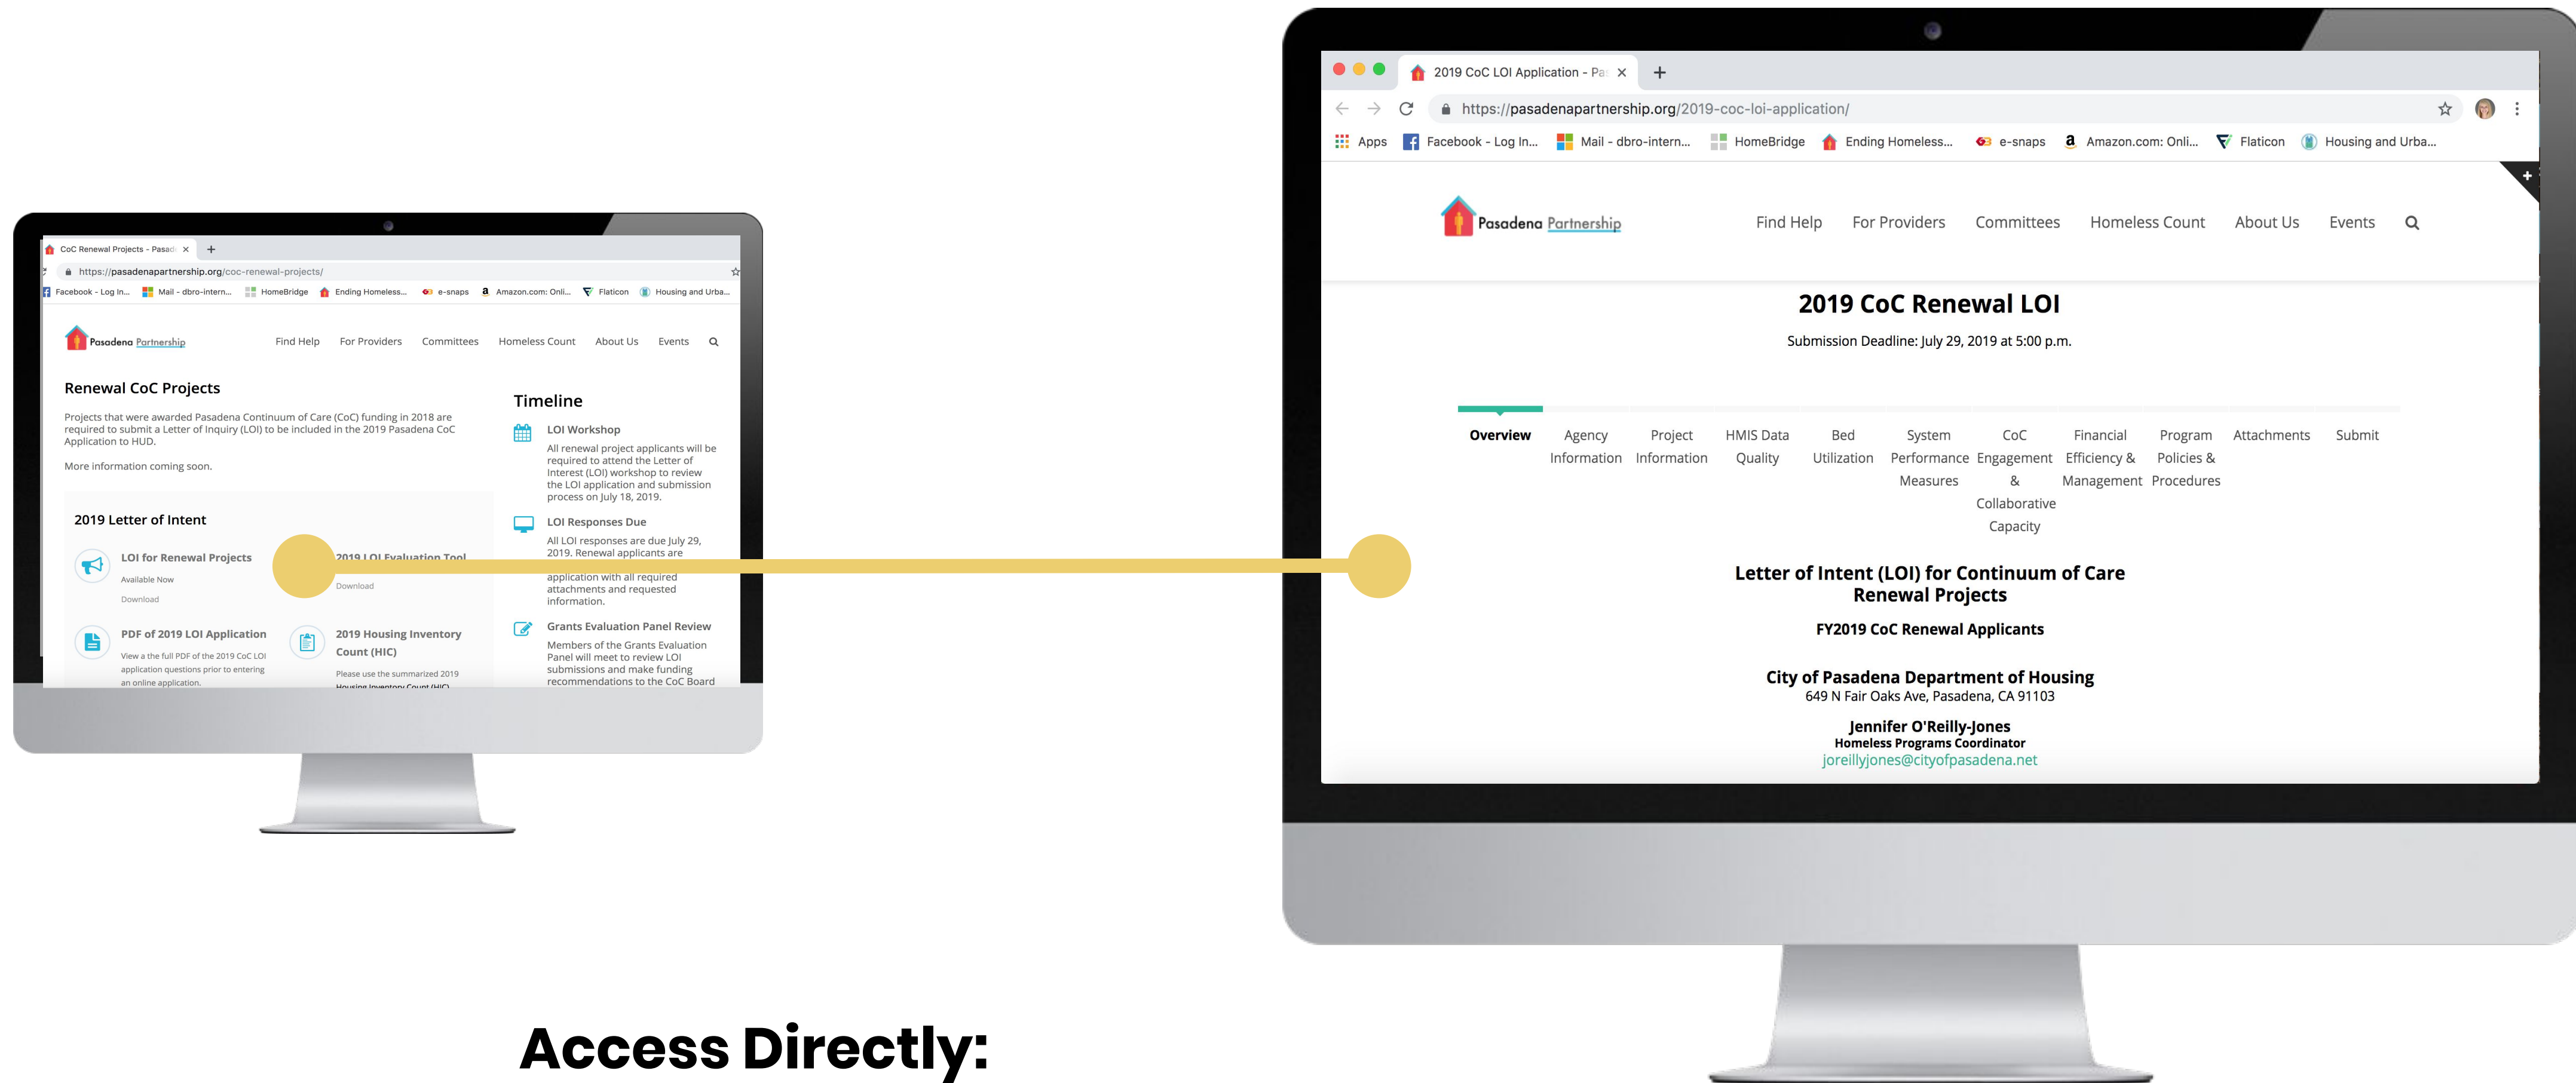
CoC Renewal Projects - Pasad ×

https://pasadenapartnership.org/coc-renewal-projects/

Facebook - Log In... Mail - dbro-intern... HomeBridge Ending Homeless... e-snaps Amazon.com: Onli... Flaticon Housing and Urba...

Pasadena Partnership

Find Help For Providers Committees Homeless Count About Us Events

Renewal CoC Projects

Projects that were awarded Pasadena Continuum of Care (CoC) funding in 2018 are required to submit a Letter of Inquiry (LOI) to be included in the 2019 Pasadena CoC Application to HUD.

More information coming soon.

2019 Letter of Intent

LOI for Renewal Projects
Available Now
Download

2019 LOI Evaluation Tool
Download

PDF of 2019 LOI Application
View a the full PDF of the 2019 CoC LOI application questions prior to entering an online application.

2019 Housing Inventory Count (HIC)
Please use the summarized 2019 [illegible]

Timeline

LOI Workshop
All renewal project applicants will be required to attend the Letter of Interest (LOI) workshop to review the LOI application and submission process on July 18, 2019.

LOI Responses Due
All LOI responses are due July 29, 2019. Renewal applicants are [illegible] application with all required attachments and requested information.

Grants Evaluation Panel Review
Members of the Grants Evaluation Panel will meet to review LOI submissions and make funding recommendations to the CoC Board

2019 CoC LOI Application - Pa ×

https://pasadenapartnership.org/2019-coc-loi-application/

Apps Facebook - Log In... Mail - dbro-intern... HomeBridge Ending Homeless... e-snaps Amazon.com: Onli... Flaticon Housing and Urba...

Pasadena Partnership

Find Help For Providers Committees Homeless Count About Us Events

2019 CoC Renewal LOI

Submission Deadline: July 29, 2019 at 5:00 p.m.

Overview | Agency Information | Project Information | HMIS Data Quality | Bed Utilization | System Performance Measures | CoC Engagement & Collaborative Capacity | Financial Efficiency & Management | Program Policies & Procedures | Attachments | Submit

Letter of Intent (LOI) for Continuum of Care Renewal Projects

FY2019 CoC Renewal Applicants

City of Pasadena Department of Housing
649 N Fair Oaks Ave, Pasadena, CA 91103

Jennifer O'Reilly-Jones
Homeless Programs Coordinator
joreillyjones@cityofpasadena.net

Access Directly: